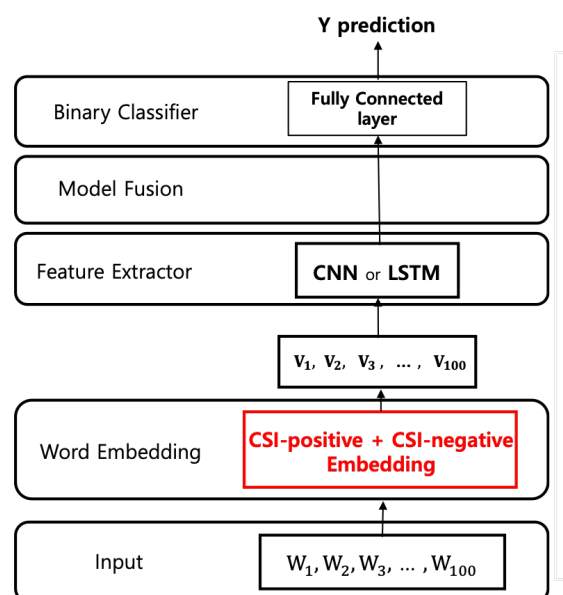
Y prediction

Binary Classifier

Fully Connected layer

Model Fusion

Feature Extractor

CNN or LSTM

$V_1, V_2, V_3, \ldots, V_{100}$

Word Embedding

CSI-positive + CSI-negative Embedding

Input

$W_1, W_2, W_3, \ldots, W_{100}$